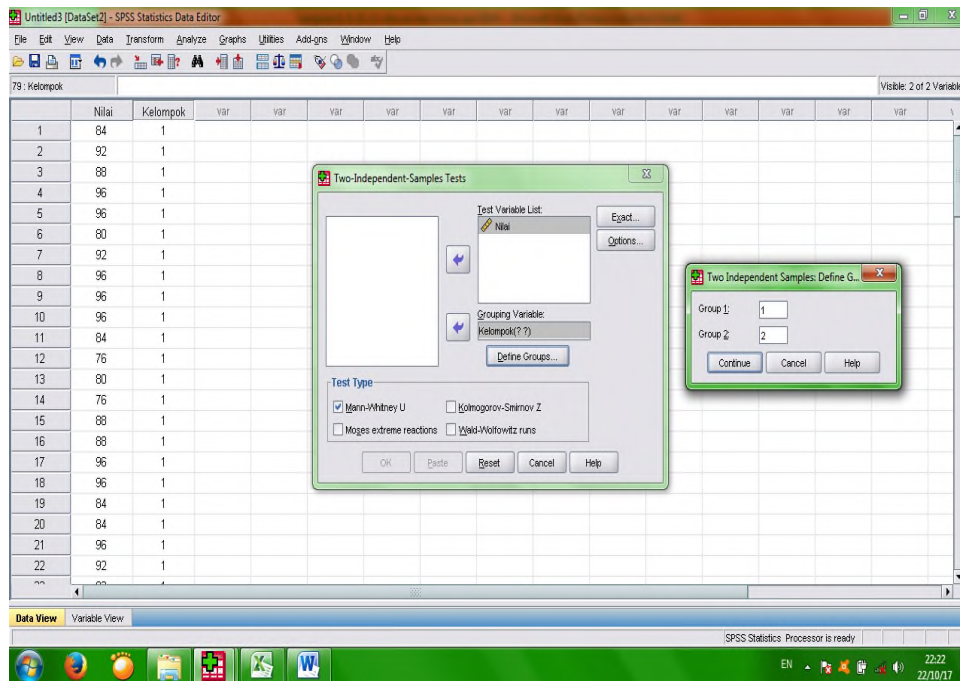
Untitled3 [DataSet2] - SPSS Statistics Data Editor

File Edit View Data Transform Analyze Graphs Utilities Add-ons Window Help

79 : Kelompok

Visible: 2 of 2 Variable

| | Nilai | Kelompok | var | var | var | var | var | var | var | var | var | var | var | var |
|---|---|---|---|---|---|---|---|---|---|---|---|---|---|---|
| 1 | 84 | 1 | | | | | | | | | | | | |
| 2 | 92 | 1 | | | | | | | | | | | | |
| 3 | 88 | 1 | | | | | | | | | | | | |
| 4 | 96 | 1 | | | | | | | | | | | | |
| 5 | 96 | 1 | | | | | | | | | | | | |
| 6 | 80 | 1 | | | | | | | | | | | | |
| 7 | 92 | 1 | | | | | | | | | | | | |
| 8 | 96 | 1 | | | | | | | | | | | | |
| 9 | 96 | 1 | | | | | | | | | | | | |
| 10 | 96 | 1 | | | | | | | | | | | | |
| 11 | 84 | 1 | | | | | | | | | | | | |
| 12 | 76 | 1 | | | | | | | | | | | | |
| 13 | 80 | 1 | | | | | | | | | | | | |
| 14 | 76 | 1 | | | | | | | | | | | | |
| 15 | 88 | 1 | | | | | | | | | | | | |
| 16 | 88 | 1 | | | | | | | | | | | | |
| 17 | 96 | 1 | | | | | | | | | | | | |
| 18 | 96 | 1 | | | | | | | | | | | | |
| 19 | 84 | 1 | | | | | | | | | | | | |
| 20 | 84 | 1 | | | | | | | | | | | | |
| 21 | 96 | 1 | | | | | | | | | | | | |
| 22 | 92 | 1 | | | | | | | | | | | | |

Two-Independent-Samples Tests

Test Variable List:
Nilai

Exact...
Options...

Grouping Variable:
Kelompok(? ?)

Define Groups...

Test Type
Mann-Whitney U
Kolmogorov-Smirnov Z
Moses extreme reactions
Wald-Wolfowitz runs

OK Paste Reset Cancel Help

Two Independent Samples: Define G...

Group 1: 1
Group 2: 2

Continue Cancel Help

Data View Variable View

SPSS Statistics Processor is ready

EN 22:22 22/10/17